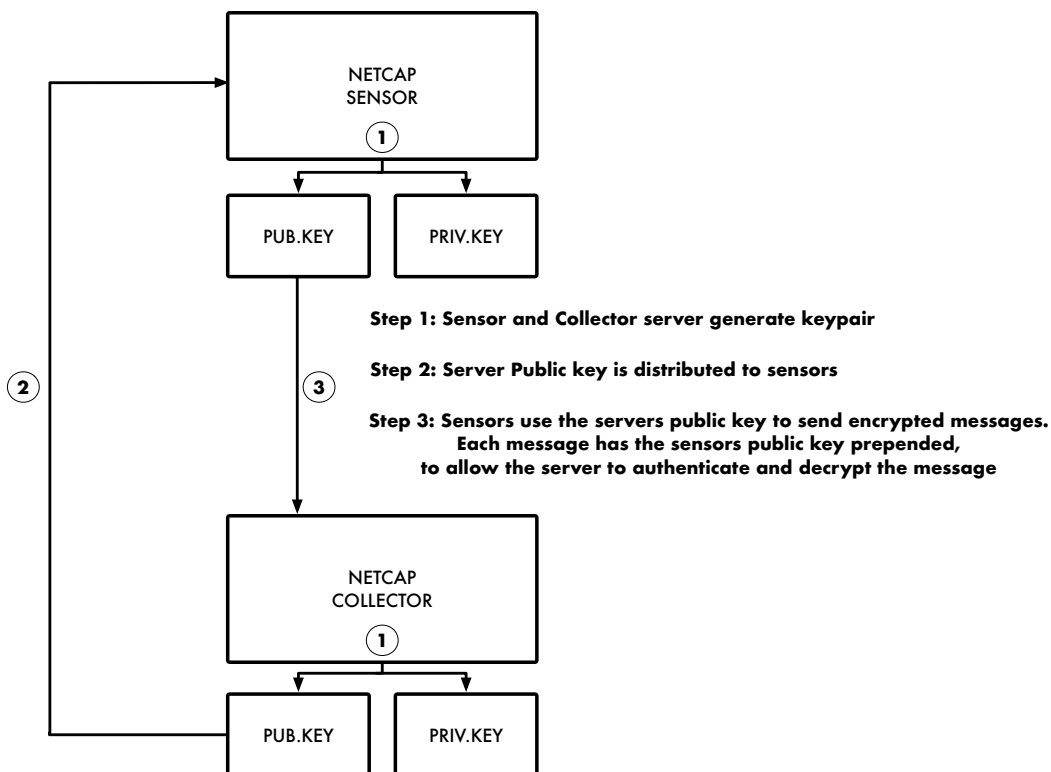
NETCAP
SENSOR

1

PUB.KEY

PRIV.KEY

2

3

Step 1: Sensor and Collector server generate keypair

Step 2: Server Public key is distributed to sensors

Step 3: Sensors use the servers public key to send encrypted messages. Each message has the sensors public key prepended, to allow the server to authenticate and decrypt the message

NETCAP
COLLECTOR

1

PUB.KEY

PRIV.KEY